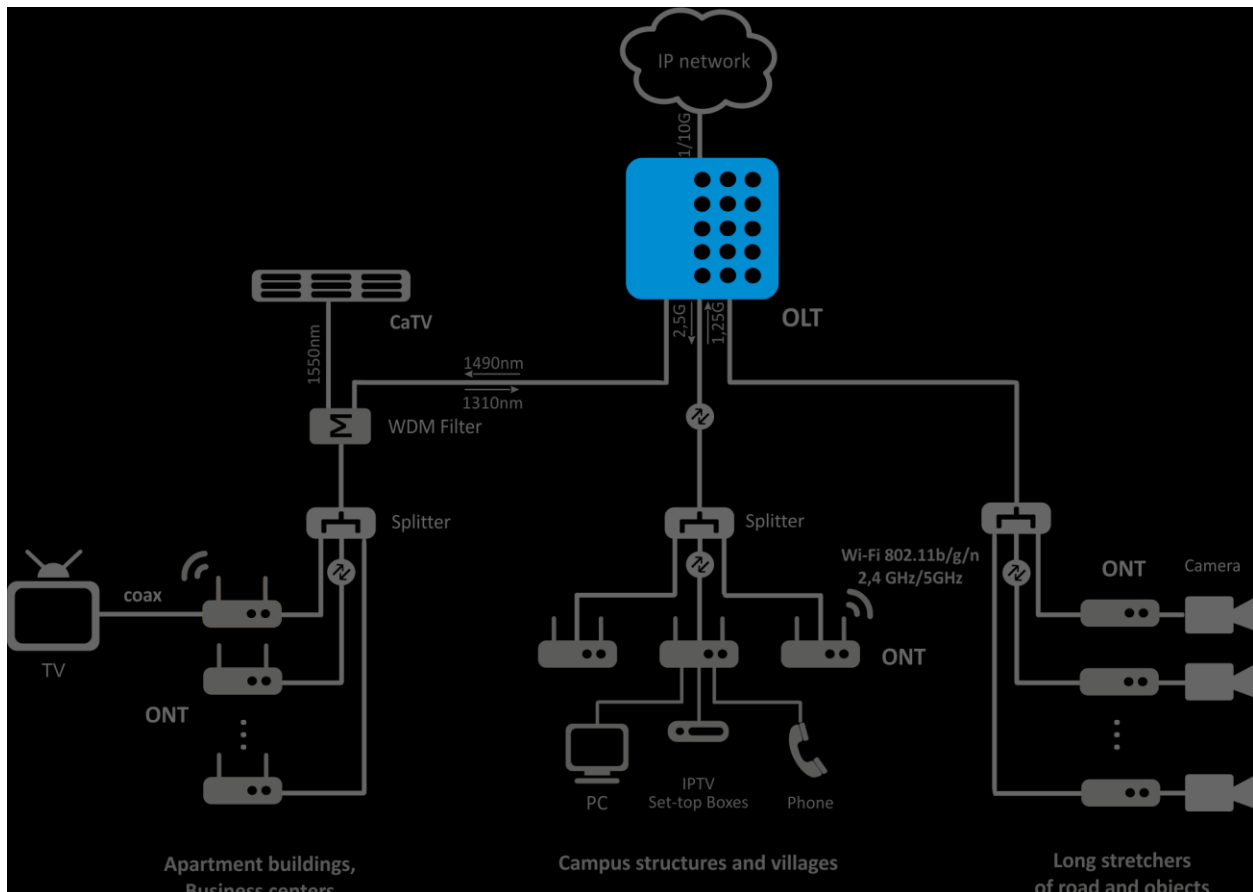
IP network

1/10G

OLT

2,5G

1,25G

CaTV

1550nm

1490nm

1310nm

WDM Filter

Splitter

coax

TV

ONT

Splitter

Wi-Fi 802.11b/g/n
2,4 GHz/5GHz

ONT

PC

IPTV
Set-top Boxes

Phone

ONT

Camera

Apartment buildings,
Business centers

Campus structures and villages

Long stretchers
of road and objects